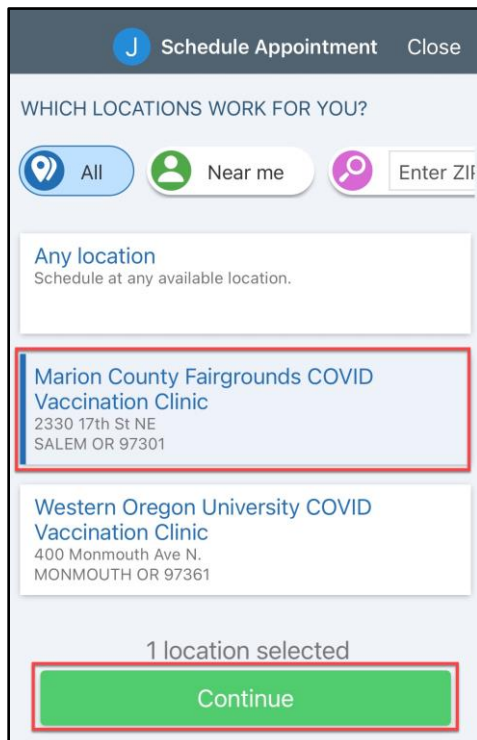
J Schedule Appointment Close

WHICH LOCATIONS WORK FOR YOU?

All

Near me

Enter ZIP

Any location
Schedule at any available location.

Marion County Fairgrounds COVID Vaccination Clinic
2330 17th St NE
SALEM OR 97301

Western Oregon University COVID Vaccination Clinic
400 Monmouth Ave N.
MONMOUTH OR 97361

1 location selected

Continue